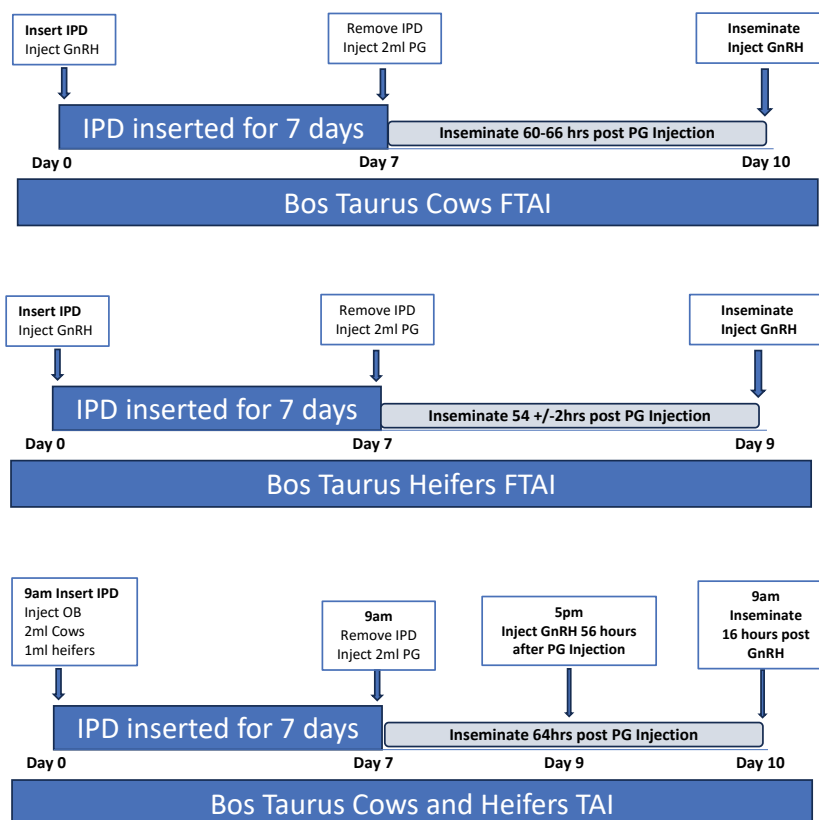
Insert IPD
Inject GnRH

Remove IPD
Inject 2ml PG

Inseminate
Inject GnRH

IPD inserted for 7 days

Inseminate 60-66 hrs post PG Injection

Day 0

Day 7

Day 10

Bos Taurus Cows FTAI

Insert IPD
Inject GnRH

Remove IPD
Inject 2ml PG

Inseminate
Inject GnRH

IPD inserted for 7 days

Inseminate 54 +/-2hrs post PG Injection

Day 0

Day 7

Day 9

Bos Taurus Heifers FTAI

9am Insert IPD
Inject OB
2ml Cows
1ml heifers

9am
Remove IPD
Inject 2ml PG

5pm
Inject GnRH 56 hours after PG Injection

9am
Inseminate
16 hours post GnRH

IPD inserted for 7 days

Inseminate 64hrs post PG Injection

Day 0

Day 7

Day 9

Day 10

Bos Taurus Cows and Heifers TAI